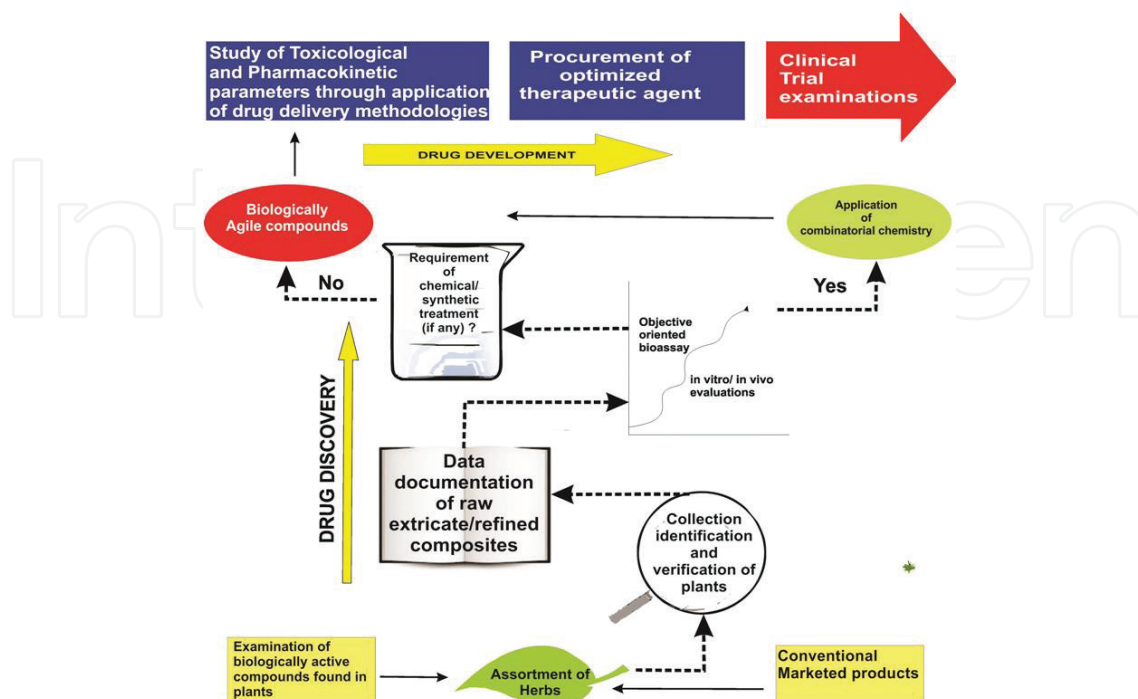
Study of Toxicological and Pharmacokinetic parameters through application of drug delivery methodologies

Procurement of optimized therapeutic agent

Clinical Trial examinations

DRUG DEVELOPMENT

Biologically Agile compounds

Application of combinatorial chemistry

No

Requirement of chemical/ synthetic treatment (if any) ?

Yes

Objective oriented bioassay

in vitro/ in vivo evaluations

DRUG DISCOVERY

Data documentation of raw extricate/refined composites

Collection identification and verification of plants

Examination of biologically active compounds found in plants

Assortment of Herbs

Conventional Marketed products